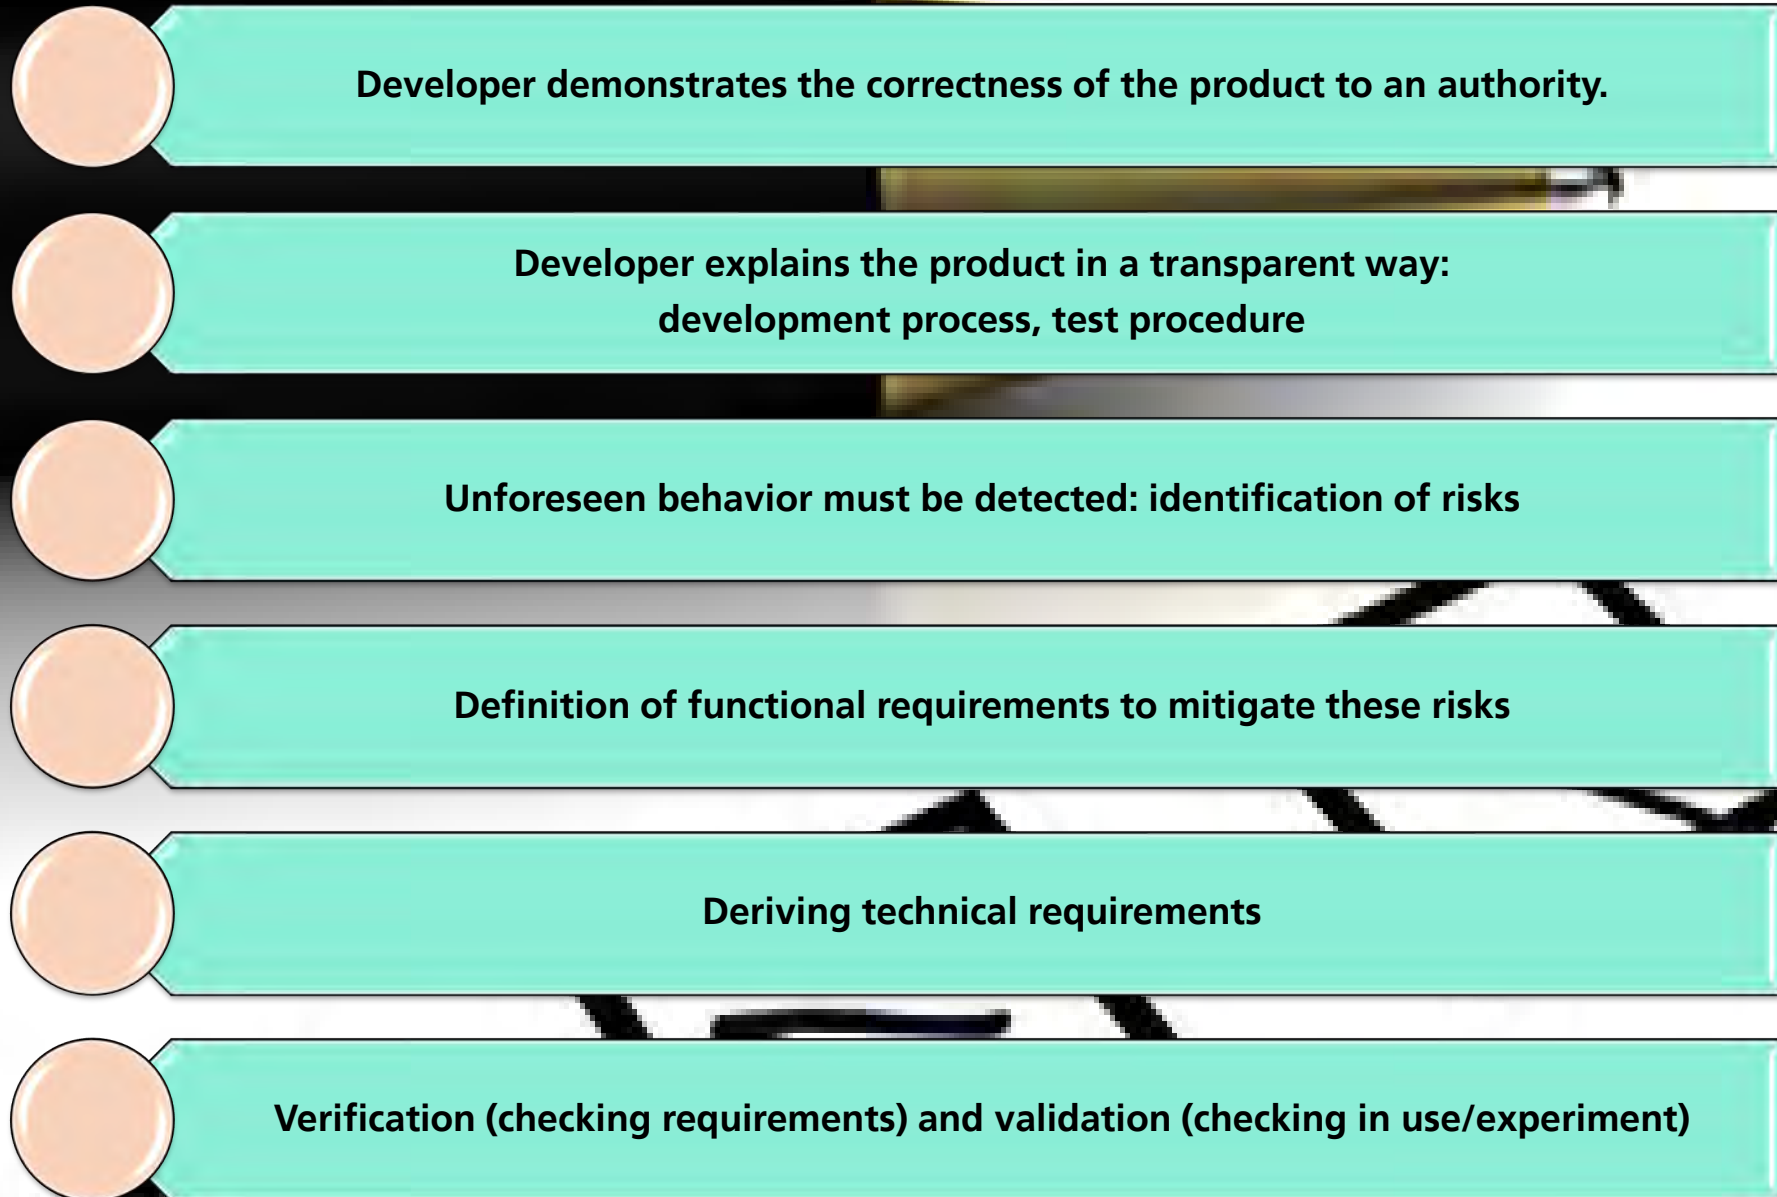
Developer demonstrates the correctness of the product to an authority.

Developer explains the product in a transparent way: development process, test procedure

Unforeseen behavior must be detected: identification of risks

Definition of functional requirements to mitigate these risks

Deriving technical requirements

Verification (checking requirements) and validation (checking in use/experiment)